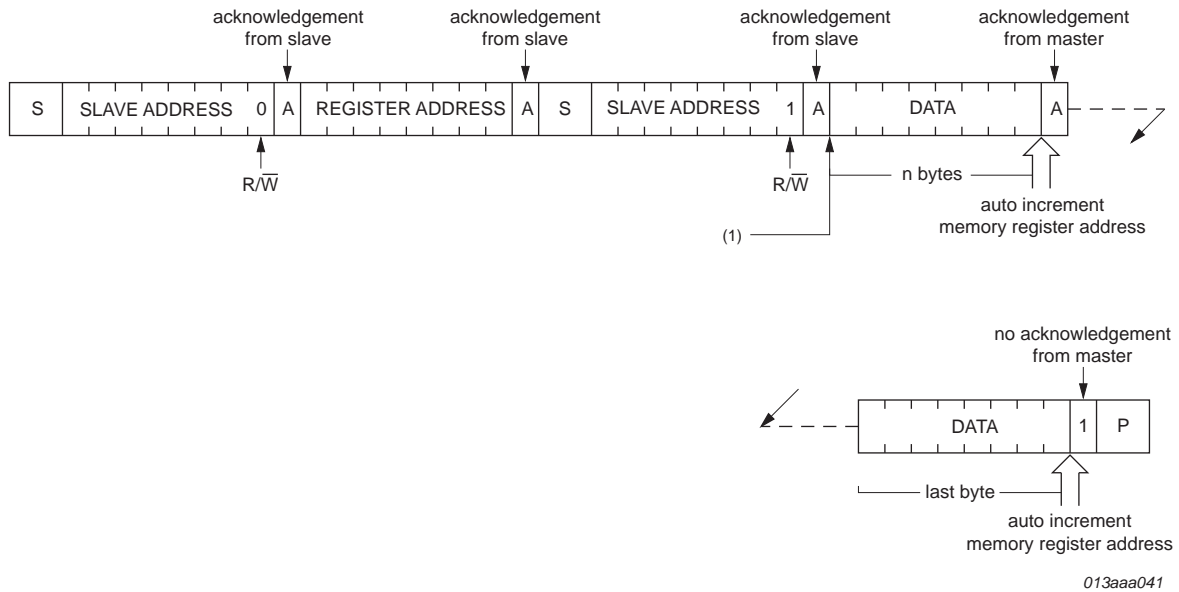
acknowledgement from slave

acknowledgement from slave

acknowledgement from slave

acknowledgement from master

| S | SLAVE ADDRESS 0 | A | REGISTER ADDRESS | A | S | SLAVE ADDRESS 1 | A | DATA | A |
|---|---|---|---|---|---|---|---|---|---|

$R/\overline{W}$

$R/\overline{W}$

n bytes

auto increment memory register address

(1)

no acknowledgement from master

| DATA | 1 | P |
|---|---|---|

last byte

auto increment memory register address

013aaa041